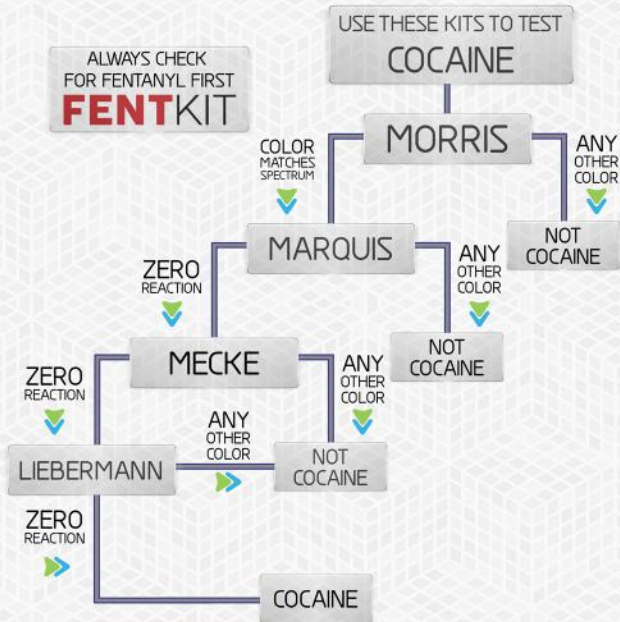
ALWAYS CHECK FOR FENTANYL FIRST
FENTKIT

USE THESE KITS TO TEST
COCAINE

MORRIS

COLOR MATCHES SPECTRUM

ANY OTHER COLOR

NOT COCAINE

MARQUIS

ZERO REACTION

ANY OTHER COLOR

NOT COCAINE

MECKE

ZERO REACTION

ANY OTHER COLOR

LIEBERMANN

ANY OTHER COLOR

NOT COCAINE

ZERO REACTION

COCAINE